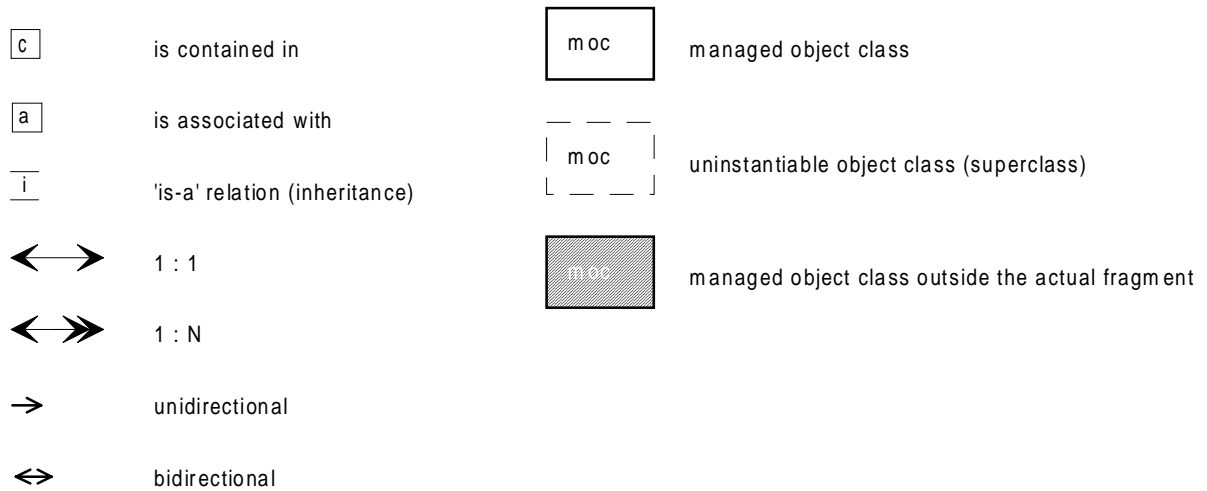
c is contained in

a is associated with

i 'is-a' relation (inheritance)

1 : 1

1 : N

unidirectional

bidirectional

moc managed object class

moc uninstantiable object class (superclass)

moc managed object class outside the actual fragment